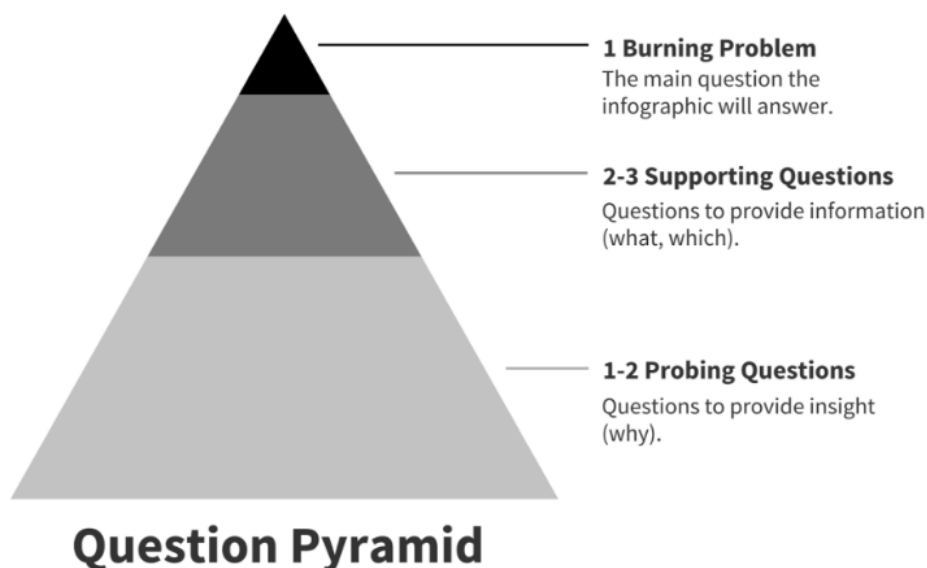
1 Burning Problem
The main question the infographic will answer.

2-3 Supporting Questions
Questions to provide information (what, which).

1-2 Probing Questions
Questions to provide insight (why).

Question Pyramid